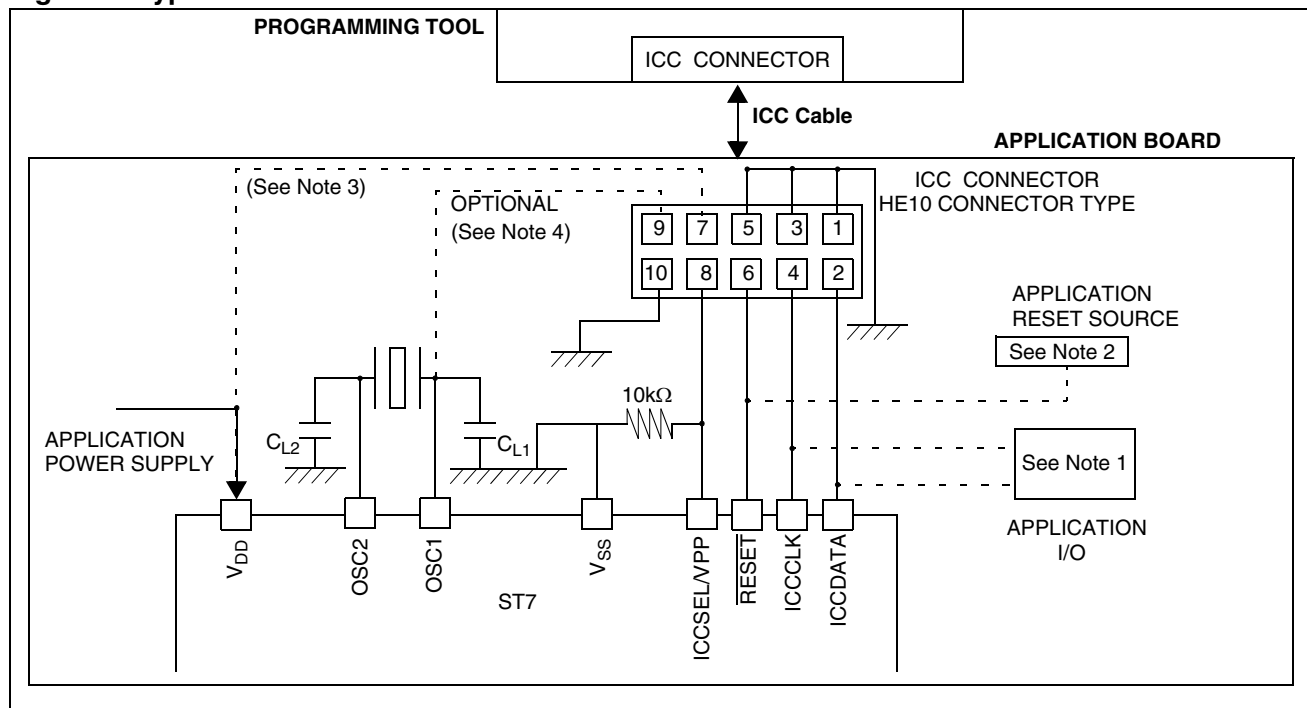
PROGRAMMING TOOL

ICC CONNECTOR

ICC Cable

APPLICATION BOARD

(See Note 3)

OPTIONAL
(See Note 4)

ICC CONNECTOR
HE10 CONNECTOR TYPE

9 7 5 3 1
10 8 6 4 2

APPLICATION
RESET SOURCE

See Note 2

10k$\Omega$

APPLICATION
POWER SUPPLY

$C_{L2}$

$C_{L1}$

See Note 1

APPLICATION
I/O

$V_{DD}$ OSC2 OSC1 $V_{SS}$ ICCSEL/VPP $\overline{RESET}$ ICCCLK ICCDATA

ST7